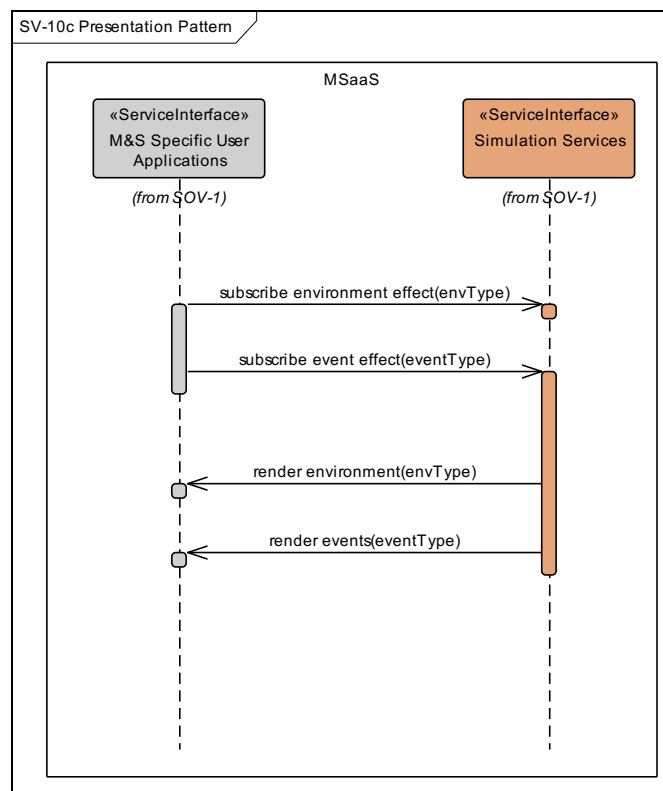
SV-10c Presentation Pattern

MSaaS

«ServiceInterface»
M&S Specific User Applications

(from SOV-1)

«ServiceInterface»
Simulation Services

(from SOV-1)

subscribe environment effect(envType)

subscribe event effect(eventType)

render environment(envType)

render events(eventType)